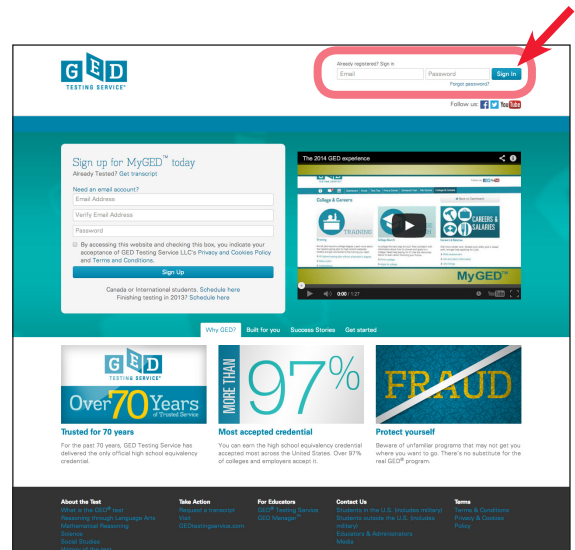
GED
TESTING SERVICE®

Already registered? Sign in
Email
Password
Sign In
Forgot password?

Follow us: f You Tube

Sign up for MyGED™ today
Already Tested? Get transcript

Need an email account?
Email Address
Verify Email Address
Password

By accessing this website and checking this box, you indicate your acceptance of GED Testing Service LLC's Privacy and Cookies Policy and Terms and Conditions.

Sign Up

Canada or International students. Schedule here
Finishing testing in 2013? Schedule here

The 2014 GED experience

College & Careers
TRAINING
CAREERS & SALARIES
MyGED™

0:00 / 1:27

Why GED?
Built for you
Success Stories
Get started

GED
TESTING SERVICE®
Over 70 Years
of Trusted Service

MORE THAN
97%

FRAUD

Trusted for 70 years
For the past 70 years, GED Testing Service has delivered the only official high school equivalency credential.

Most accepted credential
You can earn the high school equivalency credential accepted most across the United States. Over 97% of colleges and employers accept it.

Protect yourself
Beware of unfamiliar programs that may not get you where you want to go. There's no substitute for the real GED® program.

About the Test
What is the GED® test
Reasoning through Language Arts
Mathematical Reasoning
Science
Social Studies
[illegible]

Take Action
Request a transcript
Visit
GEDtestingservice.com

For Educators
GED® Testing Service
GED Manager™

Contact Us
Students in the U.S. (includes military)
Students outside the U.S. (includes military)
Educators & Administrators
Media

Terms
Terms & Conditions
Privacy & Cookies
Policy